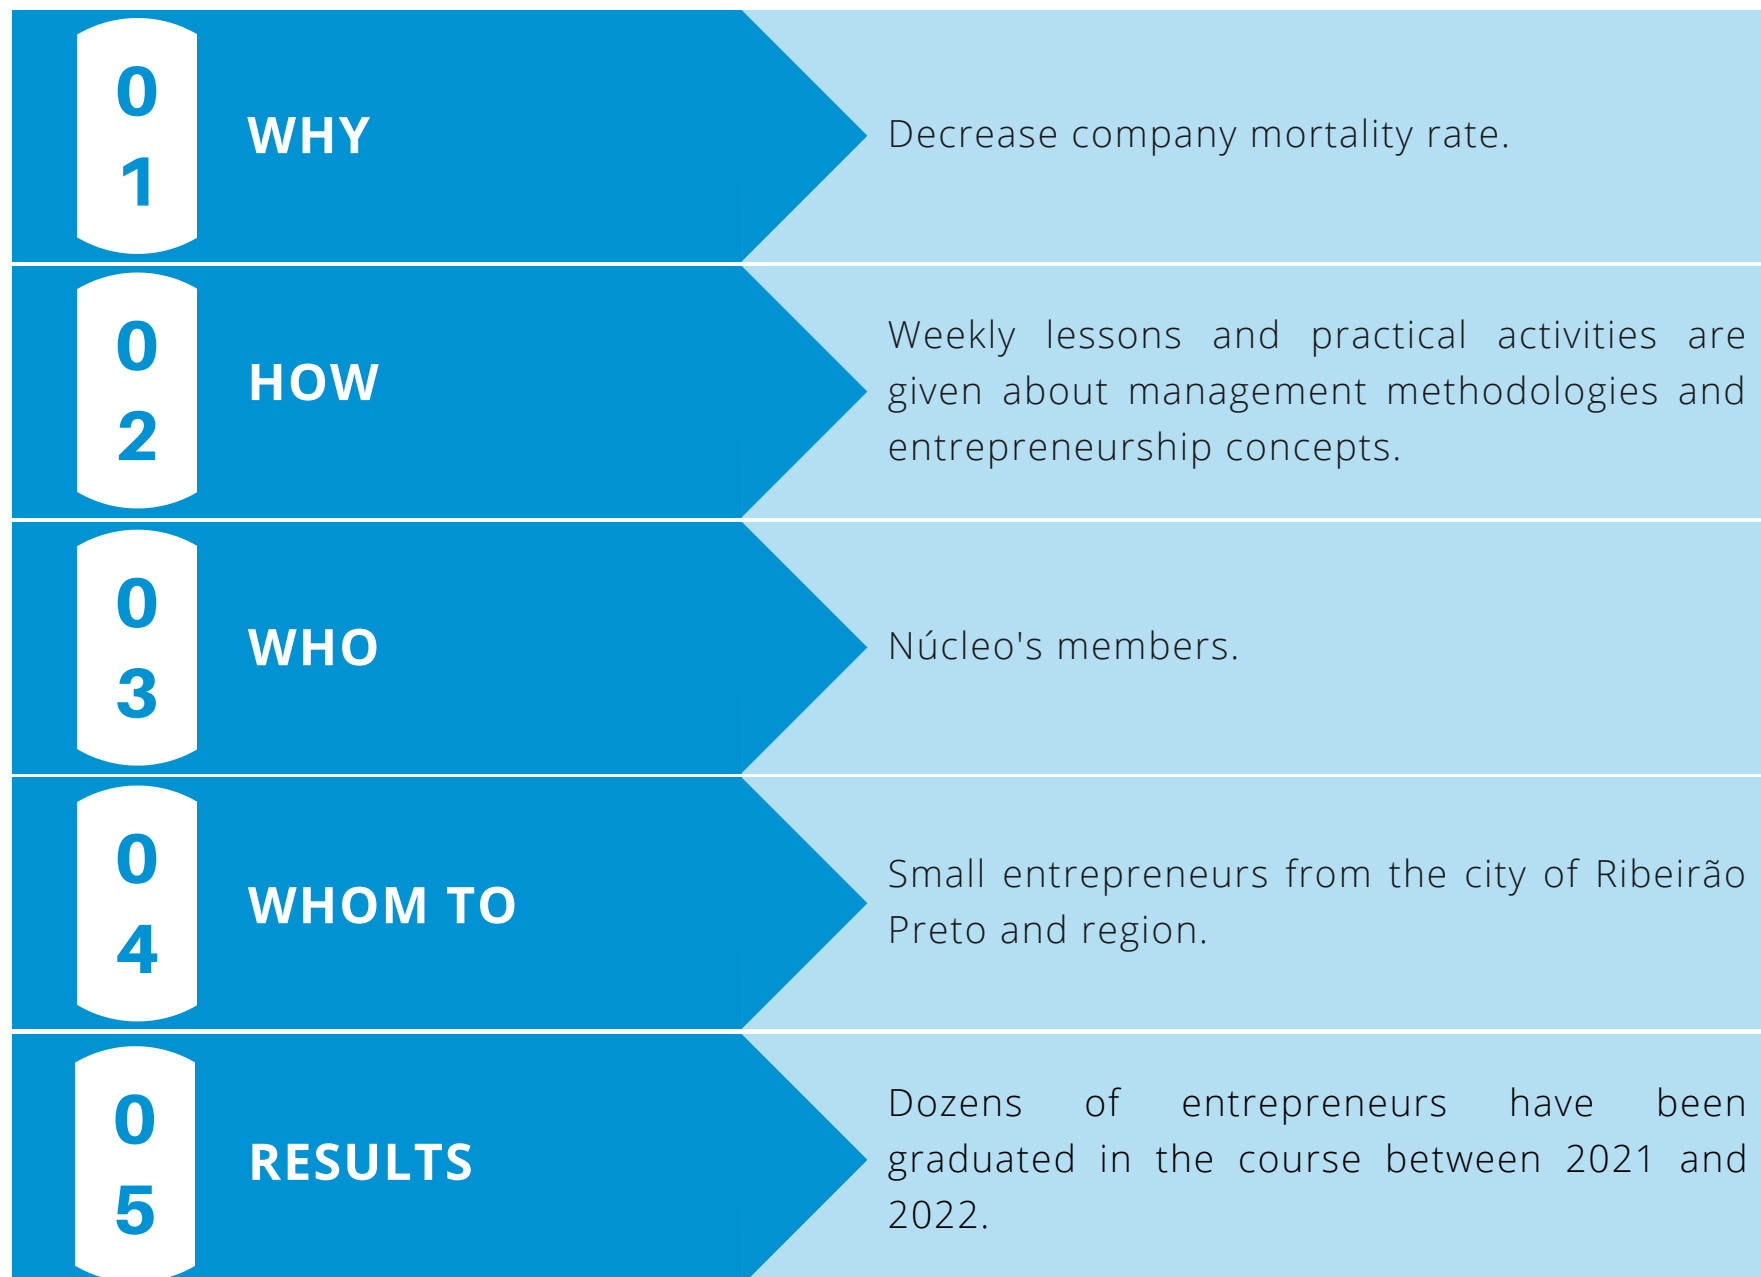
01
WHY
Decrease company mortality rate.

02
HOW
Weekly lessons and practical activities are given about management methodologies and entrepreneurship concepts.

03
WHO
Núcleo's members.

04
WHOM TO
Small entrepreneurs from the city of Ribeirão Preto and region.

05
RESULTS
Dozens of entrepreneurs have been graduated in the course between 2021 and 2022.